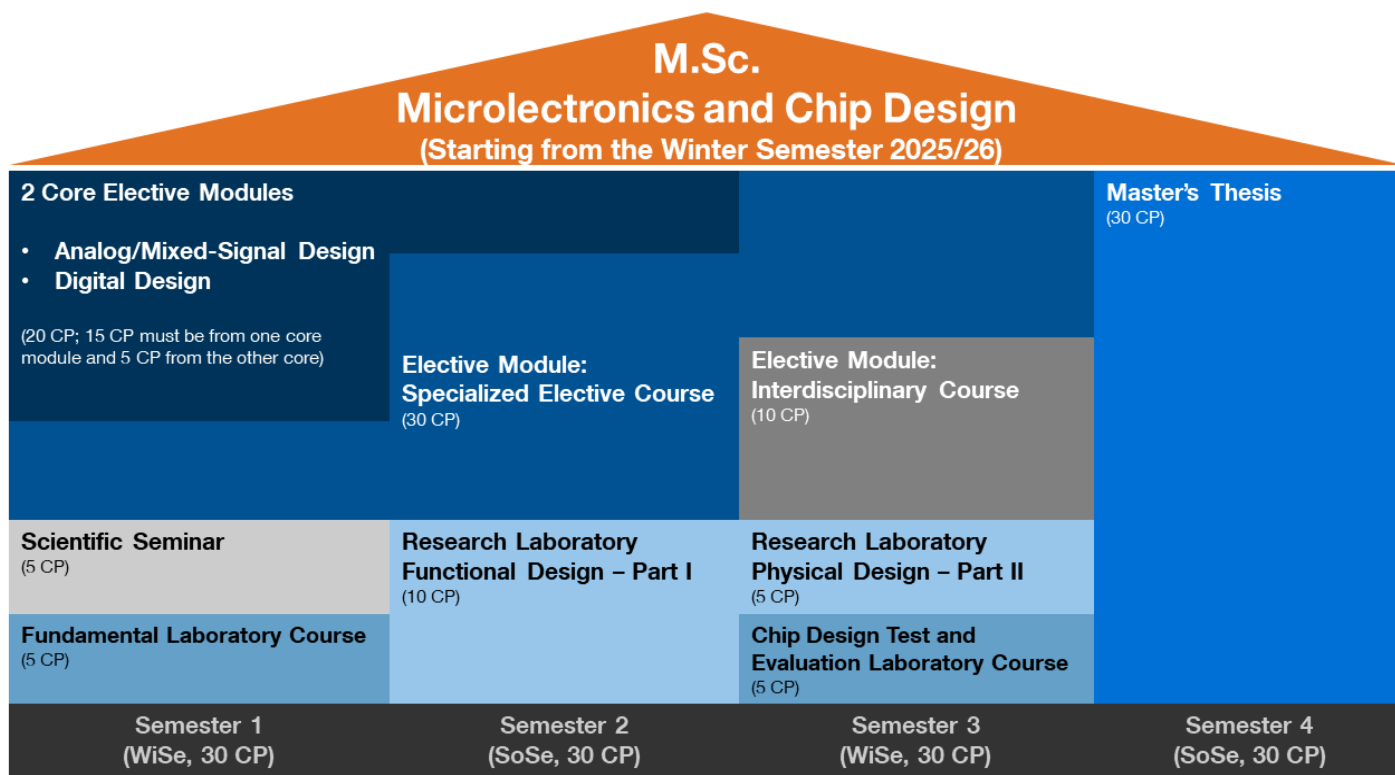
M.Sc.
Microlectronics and Chip Design
(Starting from the Winter Semester 2025/26)

2 Core Elective Modules

• Analog/Mixed-Signal Design
• Digital Design

(20 CP; 15 CP must be from one core module and 5 CP from the other core)

Elective Module: Specialized Elective Course
(30 CP)

Elective Module: Interdisciplinary Course
(10 CP)

Master's Thesis
(30 CP)

Scientific Seminar
(5 CP)

Fundamental Laboratory Course
(5 CP)

Research Laboratory Functional Design – Part I
(10 CP)

Research Laboratory Physical Design – Part II
(5 CP)

Chip Design Test and Evaluation Laboratory Course
(5 CP)

Semester 1
(WiSe, 30 CP)

Semester 2
(SoSe, 30 CP)

Semester 3
(WiSe, 30 CP)

Semester 4
(SoSe, 30 CP)